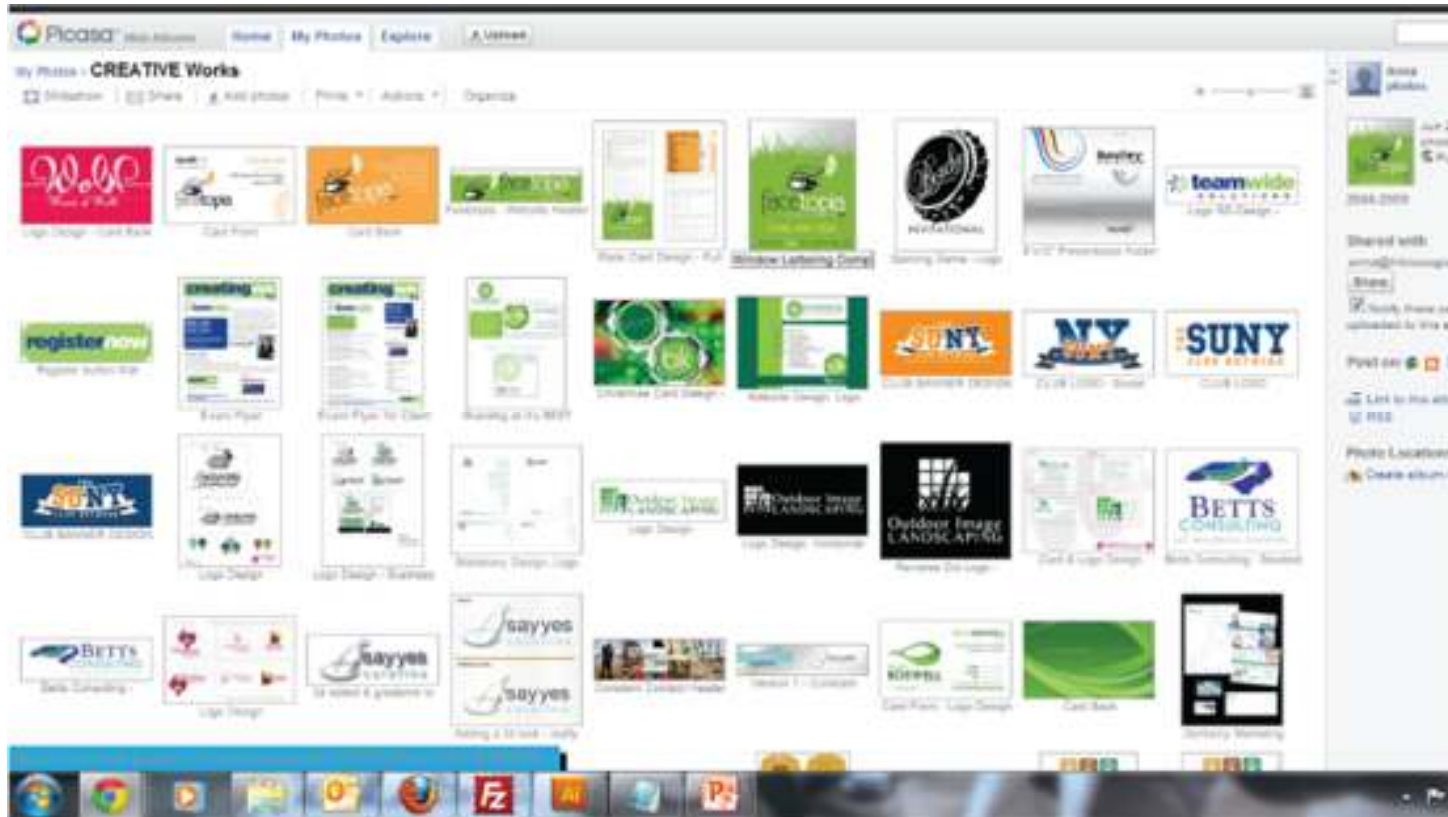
Picasa Web Albums Home My Photos Explore Upload

My Photos › CREATIVE Works

Slideshow | Share | Add photos | Prints ▾ | Actions ▾ | Organize

Logo Design - Card Back

Card Front

Card Back

Facetopia - Website Header

Back Card Design - Full

Window Lettering Comp

Gaming Game - Logo

8.5x11 Presentation Folder

teamwide

Logo Re-Design

register now

Register button

Event Flyer

Event Flyer for Client

Branding at its BEST

Christmas Card Design

Website Design, Logo

SUNY

CLUB BANNER DESIGN

NY

CLUB LOGO - Social

SUNY

CLUB LOGO

SUNY

CLUB BANNER DESIGN

Logo Design

Logo Design - Business

Stationery Design, Logo

Outdoor Image LANDSCAPING

Logo Design

Outdoor Image LANDSCAPING

Logo Design - Horizontal

Outdoor Image LANDSCAPING

Reverse Out Logo

Card & Logo Design

BETTS CONSULTING

Betts Consulting - Revised

BETTS

Betts Consulting

Logo Design

sayyes

sayyes

sayyes

Consider Contact Header

Version 1 - Concept

Card Front - Logo Design

Card Back

Marketing

Anna photos

Shared with

Share

Post on

Link to this album

RSS

Photo Location

Create album map